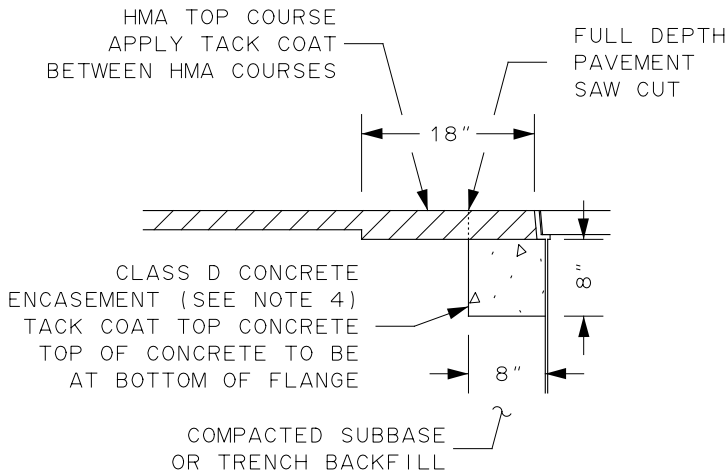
HMA TOP COURSE
APPLY TACK COAT
BETWEEN HMA COURSES

FULL DEPTH
PAVEMENT
SAW CUT

18"

CLASS D CONCRETE
ENCASEMENT (SEE NOTE 4)
TACK COAT TOP CONCRETE
TOP OF CONCRETE TO BE
AT BOTTOM OF FLANGE

8"

8"

COMPACTED SUBBASE
OR TRENCH BACKFILL